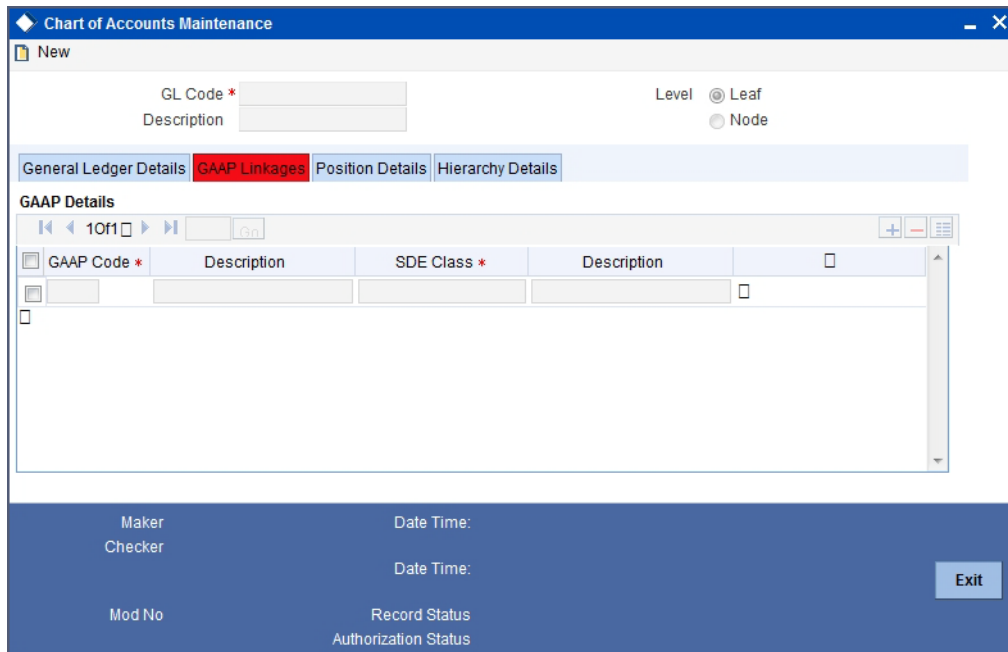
Chart of Accounts Maintenance

New

GL Code *
Description

Level Leaf
Node

General Ledger Details | GAAP Linkages | Position Details | Hierarchy Details

GAAP Details

1 Of 1 Go

| GAAP Code * | Description | SDE Class * | Description |
|---|---|---|---|
| | | | |

Maker
Checker

Date Time:
Date Time:

Exit

Mod No
Record Status
Authorization Status